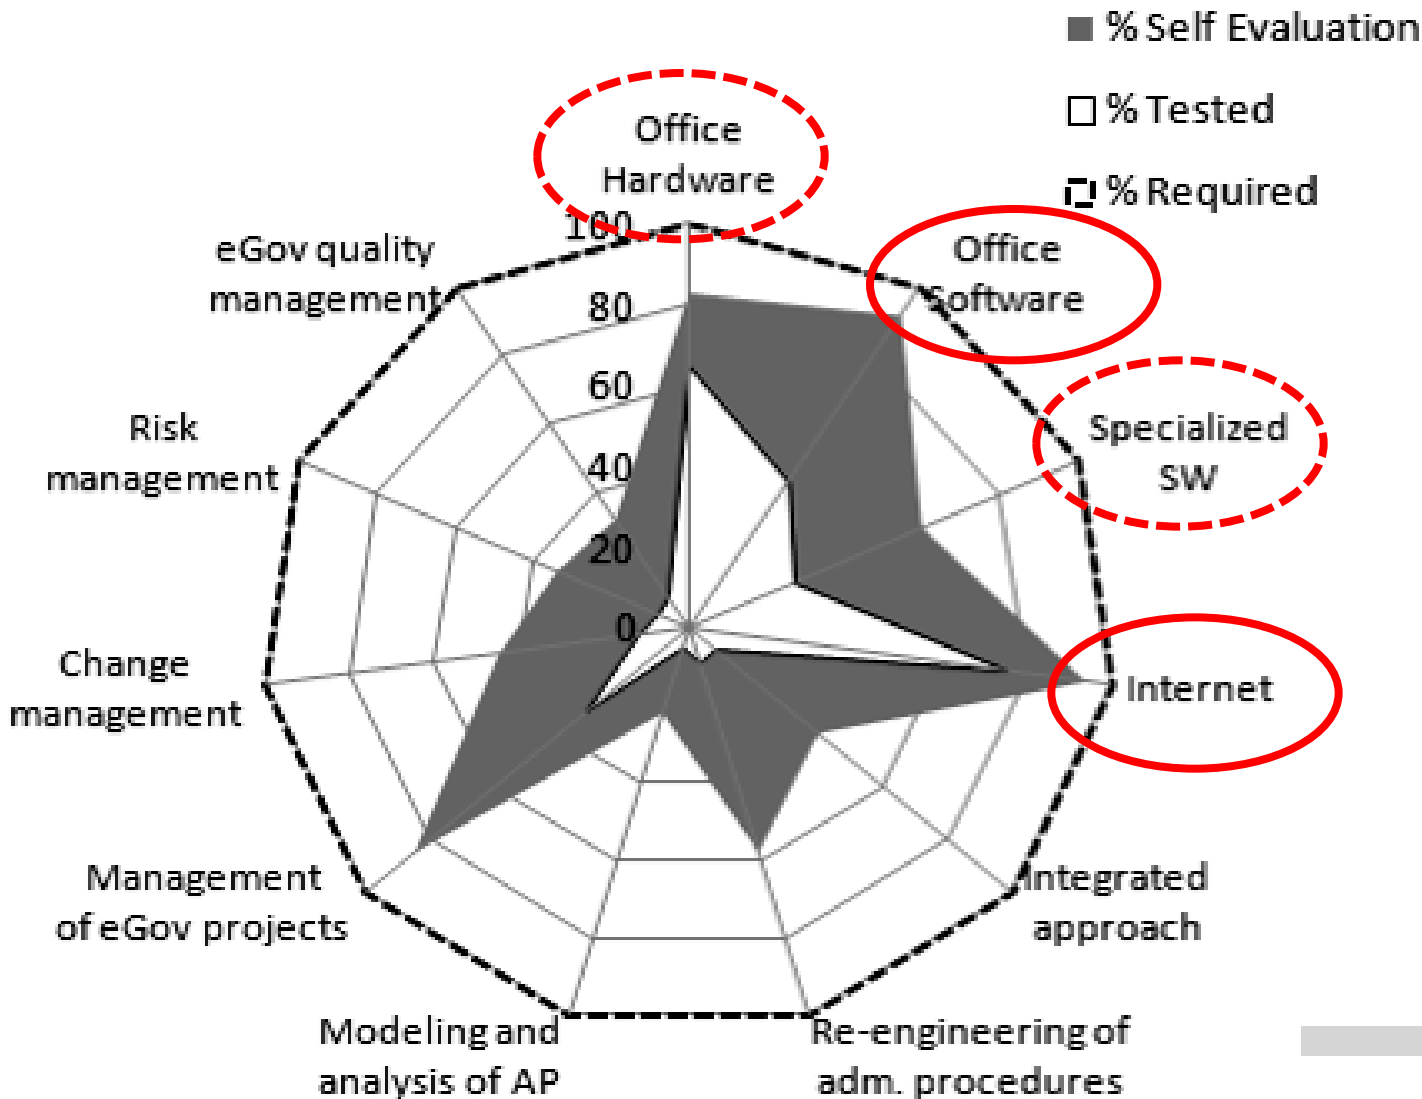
% Self Evaluation
% Tested
% Required

Office Hardware
Office Software
Specialized SW
Internet
Integrated approach
Re-engineering of adm. procedures
Modeling and analysis of AP
Management of eGov projects
Change management
Risk management
eGov quality management

100
80
60
40
20
0